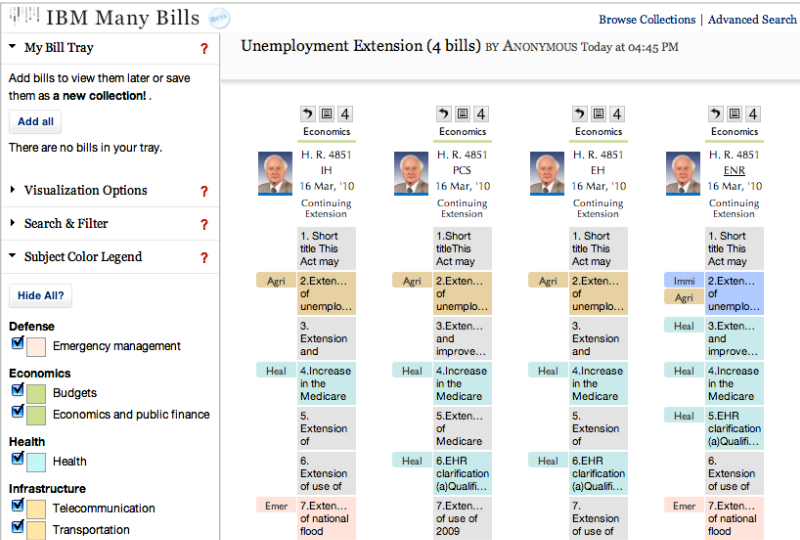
IBM Many Bills Beta

Browse Collections | Advanced Search

My Bill Tray ?

Add bills to view them later or save them as a new collection!.

Add all

There are no bills in your tray.

Visualization Options ?

Search & Filter ?

Subject Color Legend ?

Hide All?

Defense
Emergency management

Economics
Budgets
Economics and public finance

Health
Health

Infrastructure
Telecommunication
Transportation

Unemployment Extension (4 bills) BY ANONYMOUS Today at 04:45 PM

4
Economics
H. R. 4851
IH
16 Mar, '10
Continuing Extension
1. Short title This Act may
Agri
2.Exten... of unemplo...
3. Extension and
Heal
4.Increase in the Medicare
5. Extension of
6. Extension of use of
Emer
7.Exten... of national flood

4
Economics
H. R. 4851
PCS
16 Mar, '10
Continuing Extension
1. Short titleThis Act may
Agri
2.Exten... of unemplo...
3.Exten... and improve...
Heal
4.Increase in the Medicare
5.Exten... of Medicare
Heal
6.EHR clarification (a)Qualifi...
7.Exten... of use of 2009

4
Economics
H. R. 4851
EH
16 Mar, '10
Continuing Extension
1. Short title This Act may
Agri
2.Exten... of unemplo...
3. Extension and
Heal
4.Increase in the Medicare
5. Extension of
Heal
6.EHR clarification (a)Qualifi...
7. Extension of use of

4
Economics
H. R. 4851
ENR
16 Mar, '10
Continuing Extension
1. Short title This Act may
Immi
Agri
2.Exten... of unemplo...
Heal
3.Exten... and improve...
Heal
4.Increase in the Medicare
Heal
5.EHR clarification (a)Qualifi...
6. Extension of use of
Emer
7.Exten... of national flood